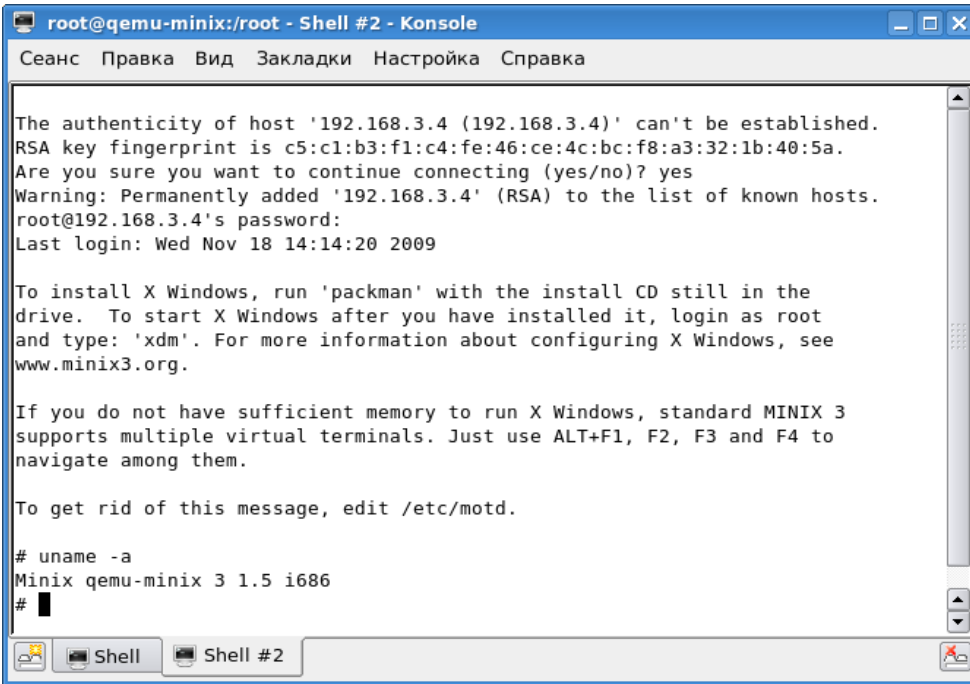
root@qemu-minix:/root - Shell #2 - Konsole

Сеанс Правка Вид Закладки Настройка Справка

The authenticity of host '192.168.3.4 (192.168.3.4)' can't be established.
RSA key fingerprint is c5:c1:b3:f1:c4:fe:46:ce:4c:bc:f8:a3:32:1b:40:5a.
Are you sure you want to continue connecting (yes/no)? yes
Warning: Permanently added '192.168.3.4' (RSA) to the list of known hosts.
root@192.168.3.4's password:
Last login: Wed Nov 18 14:14:20 2009

To install X Windows, run 'packman' with the install CD still in the drive. To start X Windows after you have installed it, login as root and type: 'xdm'. For more information about configuring X Windows, see www.minix3.org.

If you do not have sufficient memory to run X Windows, standard MINIX 3 supports multiple virtual terminals. Just use ALT+F1, F2, F3 and F4 to navigate among them.

To get rid of this message, edit /etc/motd.

# uname -a
Minix qemu-minix 3 1.5 i686
#

Shell
Shell #2